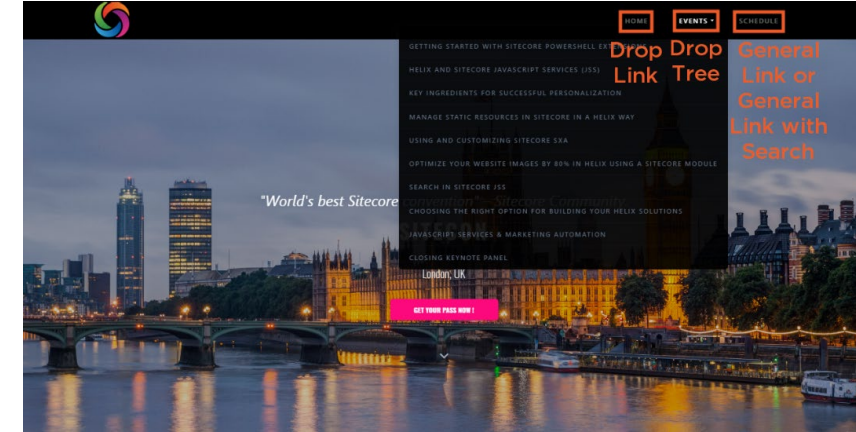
HOME EVENTS ▾ SCHEDULE

Drop Link

Drop Tree

General Link or General Link with Search

GETTING STARTED WITH SITECORE POWERSHELL EXT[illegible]

HELIX AND SITECORE JAVASCRIPT SERVICES (JSS)

KEY INGREDIENTS FOR SUCCESSFUL PERSONALIZATION

MANAGE STATIC RESOURCES IN SITECORE IN A HELIX WAY

USING AND CUSTOMIZING SITECORE SXA

OPTIMIZE YOUR WEBSITE IMAGES BY 80% IN HELIX USING A SITECORE MODULE

SEARCH IN SITECORE JSS

CHOOSING THE RIGHT OPTION FOR BUILDING YOUR HELIX SOLUTIONS

JAVASCRIPT SERVICES & MARKETING AUTOMATION

CLOSING KEYNOTE PANEL

"World's best Sitecore convention" - Sitecore Community

London, UK

GET YOUR PASS NOW !